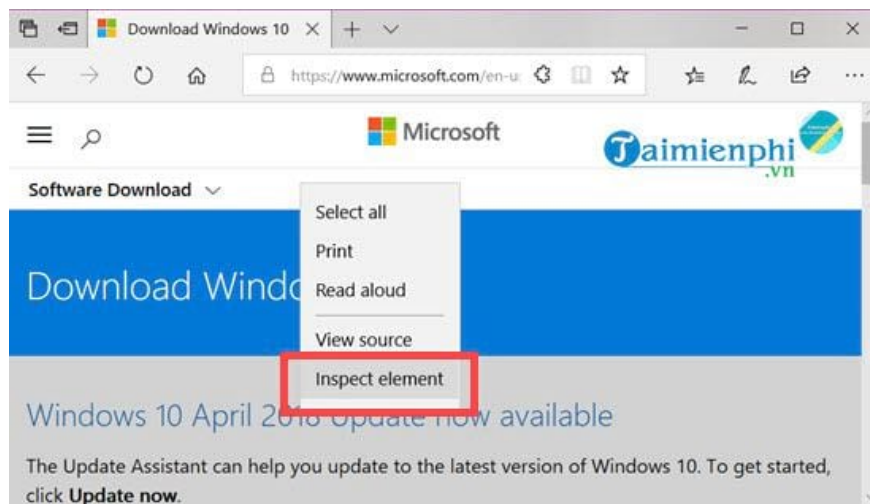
Download Windows 10

https://www.microsoft.com/en-u

Microsoft

Taimienphi
.vn

Software Download

Select all
Print
Read aloud
View source
Inspect element

Download Windo

Windows 10 April 2018 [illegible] now available

The Update Assistant can help you update to the latest version of Windows 10. To get started, click Update now.